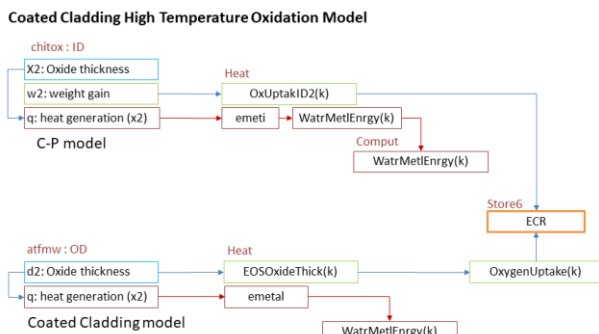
Coated Cladding High Temperature Oxidation Model

chitox : ID

X2: Oxide thickness

w2: weight gain

q: heat generation (x2)

C-P model

Heat

OxUptakID2(k)

emeti

WatrMetlEnrgy(k)

Comput

WatrMetlEnrgy(k)

Store6

ECR

atfmw : OD

d2: Oxide thickness

q: heat generation (x2)

Coated Cladding model

Heat

EOSOxideThick(k)

emetal

OxygenUptake(k)

WatrMetlEnrgy(k)